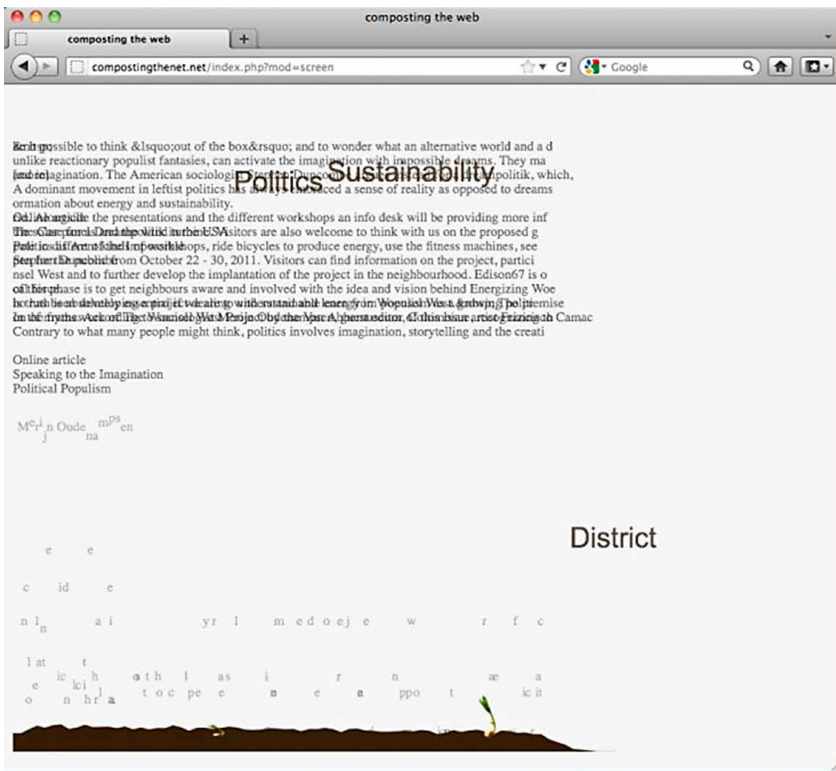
composting the web

composting the web

compostingthenet.net/index.php?mod=screen

Google

Politics Sustainability

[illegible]possible to think &lsquo;out of the box&rsquo; and to wonder what an alternative world and a d unlike reactionary populist fantasies, can activate the imagination with impossible dreams. They ma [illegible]imagination. The American sociologist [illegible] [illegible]politik, which, A dominant movement in leftist politics has always embraced a sense of reality as opposed to dreams ormation about energy and sustainability.

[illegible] the presentations and the different workshops an info desk will be providing more inf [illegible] Visitors are also welcome to think with us on the proposed g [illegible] ride bicycles to produce energy, use the fitness machines, see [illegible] from October 22 - 30, 2011. Visitors can find information on the project, partici nsel West and to further develop the implantation of the project in the neighbourhood. Edison67 is o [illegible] is to get neighbours aware and involved with the idea and vision behind Energizing Woe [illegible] Camac Contrary to what many people might think, politics involves imagination, storytelling and the creati

Online article
Speaking to the Imagination
Political Populism

District